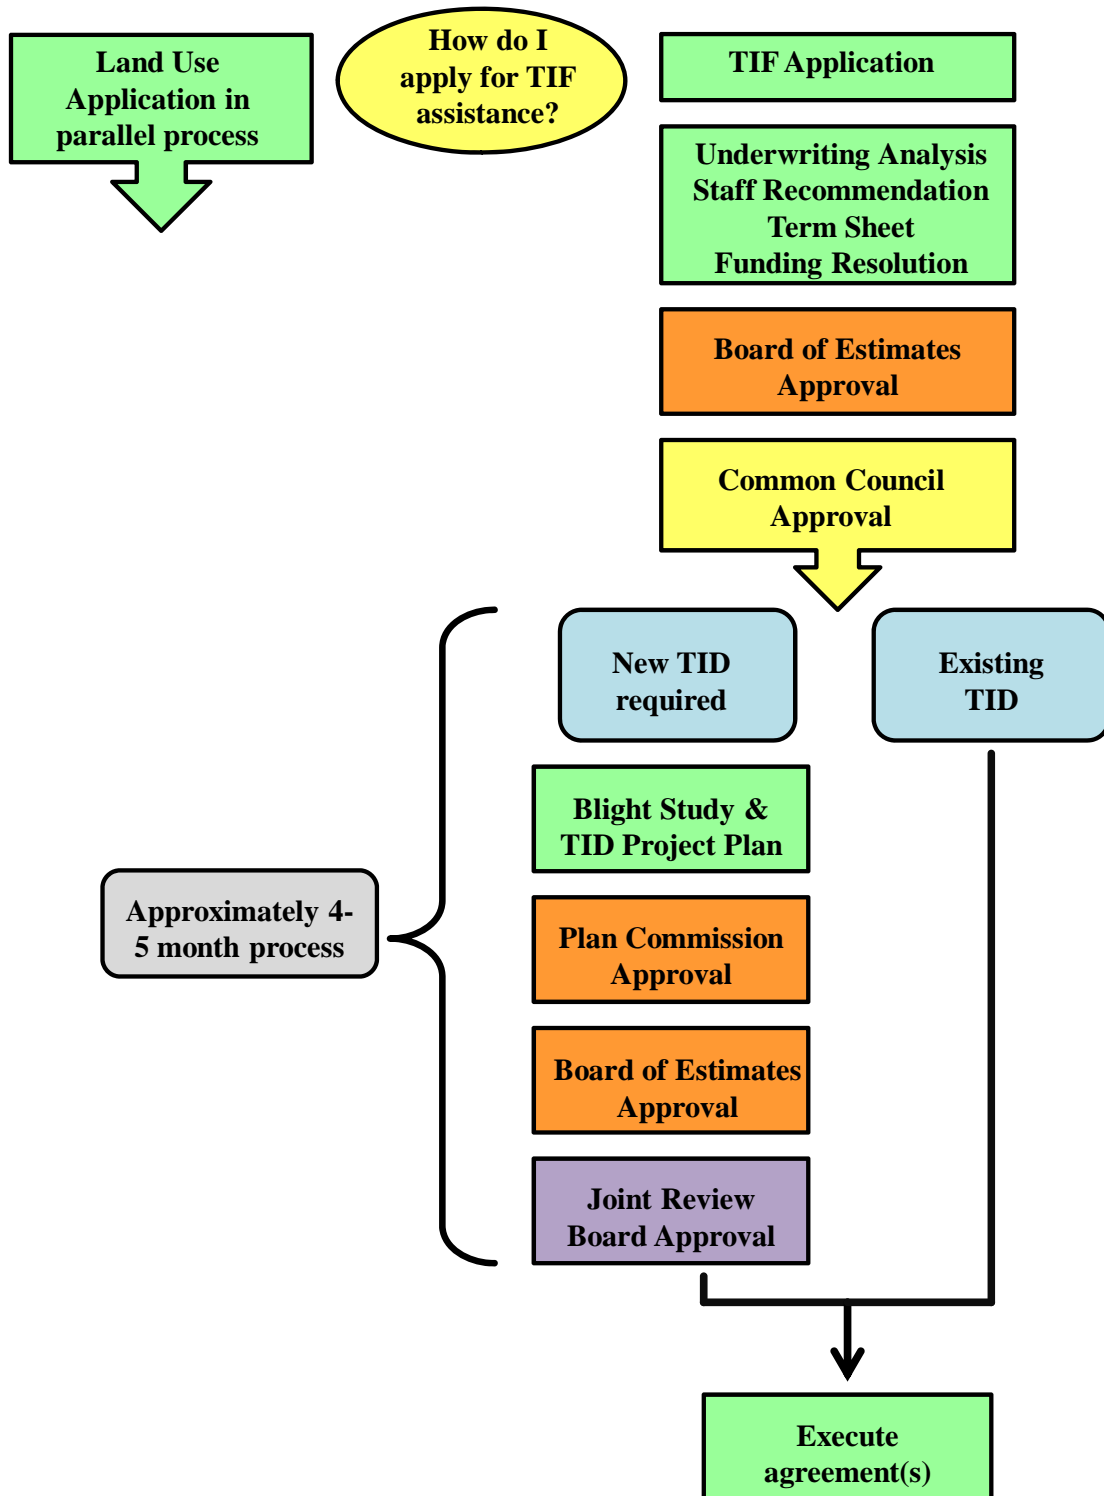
Land Use Application in parallel process

How do I apply for TIF assistance?

TIF Application

Underwriting Analysis
Staff Recommendation
Term Sheet
Funding Resolution

Board of Estimates Approval

Common Council Approval

New TID required

Existing TID

Blight Study & TID Project Plan

Approximately 4-5 month process

Plan Commission Approval

Board of Estimates Approval

Joint Review Board Approval

Execute agreement(s)